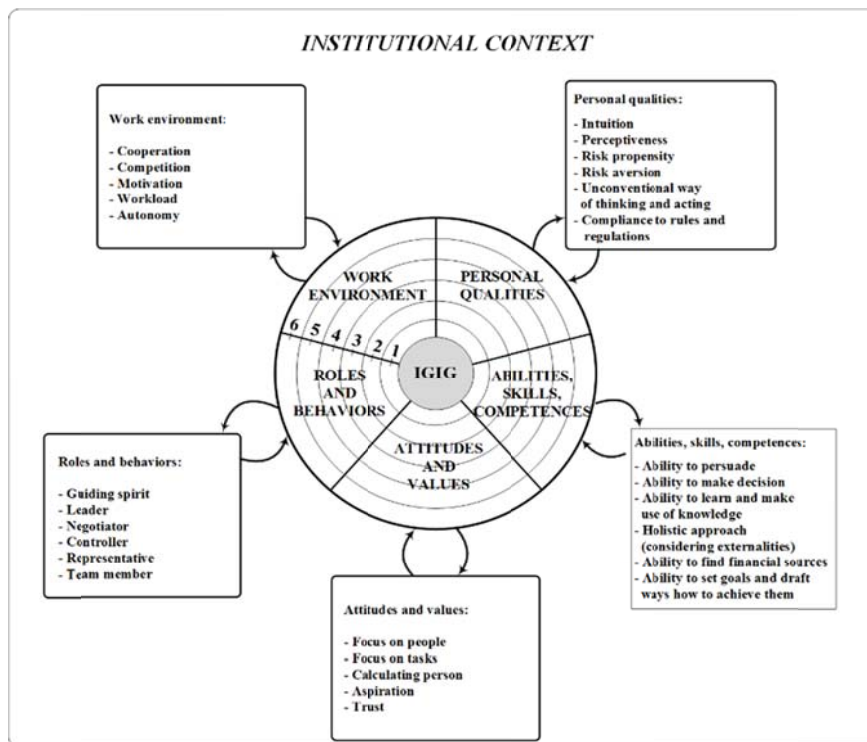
INSTITUTIONAL CONTEXT

Work environment:

- Cooperation
- Competition
- Motivation
- Workload
- Autonomy

Personal qualities:

- Intuition
- Perceptiveness
- Risk propensity
- Risk aversion
- Unconventional way of thinking and acting
- Compliance to rules and regulations

WORK ENVIRONMENT

PERSONAL QUALITIES

6 5 4 3 2 1

ROLES AND BEHAVIORS

IGIG

ABILITIES, SKILLS, COMPETENCES

ATTITUDES AND VALUES

Roles and behaviors:

- Guiding spirit
- Leader
- Negotiator
- Controller
- Representative
- Team member

Abilities, skills, competences:

- Ability to persuade
- Ability to make decision
- Ability to learn and make use of knowledge
- Holistic approach (considering externalities)
- Ability to find financial sources
- Ability to set goals and draft ways how to achieve them

Attitudes and values:

- Focus on people
- Focus on tasks
- Calculating person
- Aspiration
- Trust